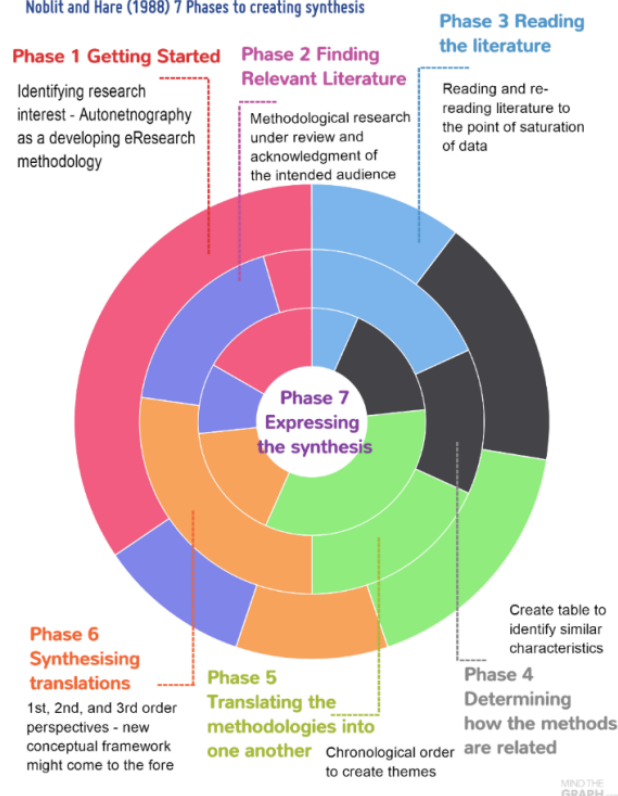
Noblit and Hare (1988) 7 Phases to creating synthesis

Phase 1 Getting Started

Identifying research interest - Autonetnography as a developing eResearch methodology

Phase 2 Finding Relevant Literature

Methodological research under review and acknowledgment of the intended audience

Phase 3 Reading the literature

Reading and re-reading literature to the point of saturation of data

Phase 7 Expressing the synthesis

Create table to identify similar characteristics

Phase 4 Determining how the methods are related

Phase 5 Translating the methodologies into one another

Chronological order to create themes

Phase 6 Synthesising translations

1st, 2nd, and 3rd order perspectives - new conceptual framework might come to the fore

MIND THE GRAPH